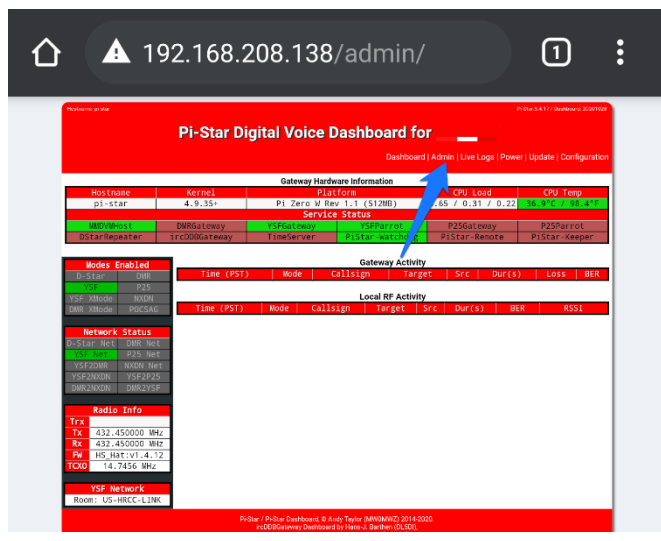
192.168.208.138/admin/

1

Hostname: pi-star

Pi-Star:3.4.17 / Dashboard: 20201028

Pi-Star Digital Voice Dashboard for

Dashboard | Admin | Live Logs | Power | Update | Configuration

Gateway Hardware Information

| Hostname | Kernel | Platform | CPU Load | CPU Temp |
|---|---|---|---|---|
| pi-star | 4.9.35+ | Pi Zero W Rev 1.1 (512MB) | .65 / 0.31 / 0.22 | 36.9°C / 98.4°F |

Service Status

| MMDVMHost | DMRGateway | YSFGateway | YSFParrot | P25Gateway | P25Parrot |
|---|---|---|---|---|---|
| DStarRepeater | ircDDBGateway | TimeServer | PiStar-Watchdog | PiStar-Remote | PiStar-Keeper |

Modes Enabled

| D-Star | DMR |
|---|---|
| YSF | P25 |
| YSF XMode | NXDN |
| DMR XMode | POCSAG |

Gateway Activity

| Time (PST) | Mode | Callsign | Target | Src | Dur(s) | Loss | BER |
|---|---|---|---|---|---|---|---|

Local RF Activity

| Time (PST) | Mode | Callsign | Target | Src | Dur(s) | BER | RSSI |
|---|---|---|---|---|---|---|---|

Network Status

| D-Star Net | DMR Net |
|---|---|
| YSF Net | P25 Net |
| YSF2DMR | NXDN Net |
| YSF2NXDN | YSF2P25 |
| DMR2NXDN | DMR2YSF |

Radio Info

| Trx | |
|---|---|
| Tx | 432.450000 MHz |
| Rx | 432.450000 MHz |
| FW | HS_Hat:v1.4.12 |
| TCXO | 14.7456 MHz |

YSF Network

Room: US-HRCC-LINK

Pi-Star / Pi-Star Dashboard, © Andy Taylor (MW0MWZ) 2014-2020
ircDDBGateway Dashboard by Hans-J. Barthen (DL5DI),